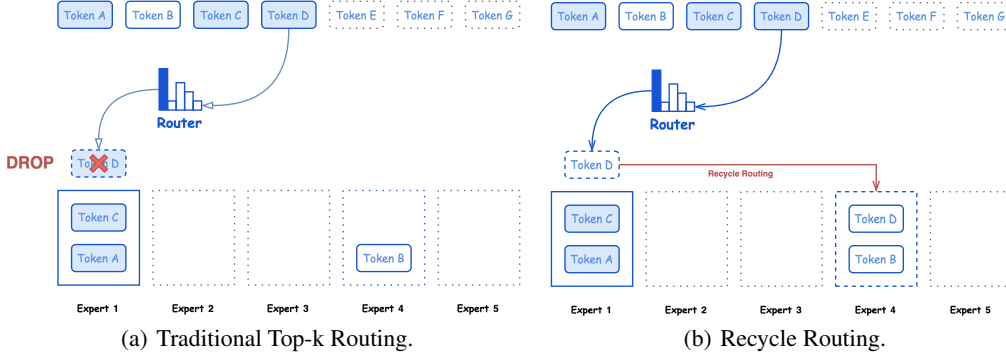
Token A Token B Token C Token D Token E Token F Token G

Router

DROP

To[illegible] D

Token C

Token A

Token B

Expert 1 Expert 2 Expert 3 Expert 4 Expert 5

(a) Traditional Top-k Routing.

Token A Token B Token C Token D Token E Token F Token G

Router

Token D

Recycle Routing

Token C

Token A

Token D

Token B

Expert 1 Expert 2 Expert 3 Expert 4 Expert 5

(b) Recycle Routing.